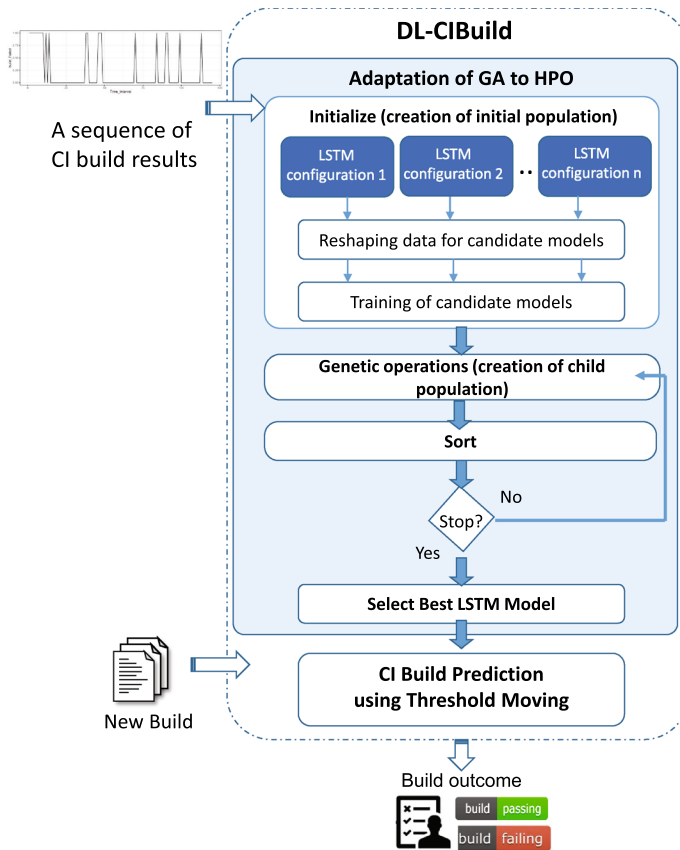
DL-CIBuild

Adaptation of GA to HPO

A sequence of CI build results

Initialize (creation of initial population)

LSTM configuration 1

LSTM configuration 2

..

LSTM configuration n

Reshaping data for candidate models

Training of candidate models

Genetic operations (creation of child population)

Sort

Stop?

No

Yes

Select Best LSTM Model

New Build

CI Build Prediction using Threshold Moving

Build outcome

build passing

build failing